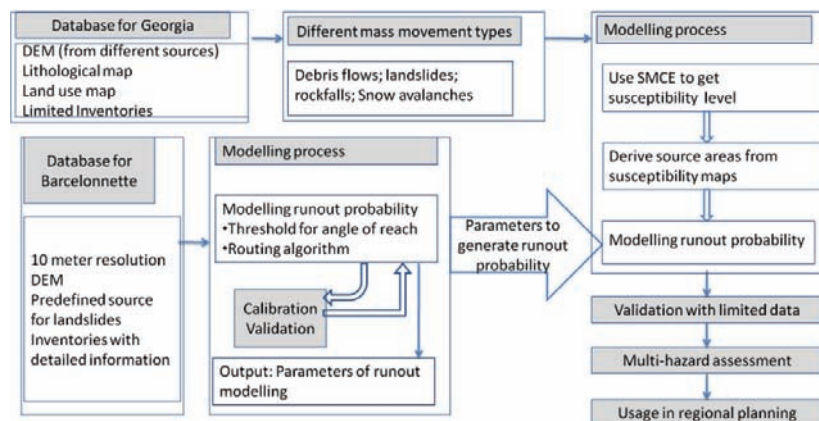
Database for Georgia

DEM (from different sources)
Lithological map
Land use map
Limited Inventories

Different mass movement types

Debris flows; landslides; rockfalls; Snow avalanches

Modelling process

Use SMCE to get susceptibility level

Derive source areas from susceptibility maps

Modelling runout probability

Database for Barcelonnette

10 meter resolution DEM
Predefined source for landslides
Inventories with detailed information

Modelling process

Modelling runout probability
•Threshold for angle of reach
•Routing algorithm

Calibration
Validation

Output: Parameters of runout modelling

Parameters to generate runout probability

Validation with limited data

Multi-hazard assessment

Usage in regional planning